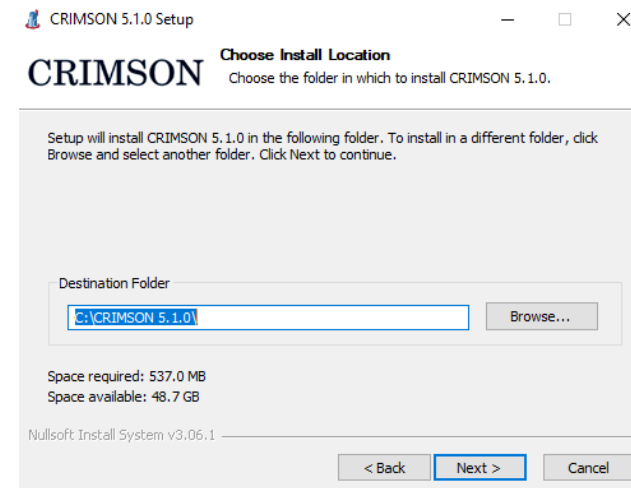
CRIMSON 5.1.0 Setup

CRIMSON

Choose Install Location
Choose the folder in which to install CRIMSON 5.1.0.

Setup will install CRIMSON 5.1.0 in the following folder. To install in a different folder, click Browse and select another folder. Click Next to continue.

Destination Folder

C:\CRIMSON 5.1.0\

Browse...

Space required: 537.0 MB
Space available: 48.7 GB

Nullsoft Install System v3.06.1

< Back

Next >

Cancel